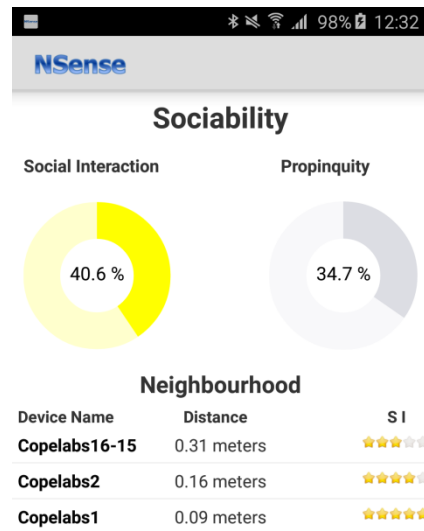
98% 12:32

NSense

Sociability

Social Interaction

Propinquity

40.6 %

34.7 %

Neighbourhood

| Device Name | Distance | S I |
|---|---|---|
| Copelabs16-15 | 0.31 meters | |
| Copelabs2 | 0.16 meters | |
| Copelabs1 | 0.09 meters | |